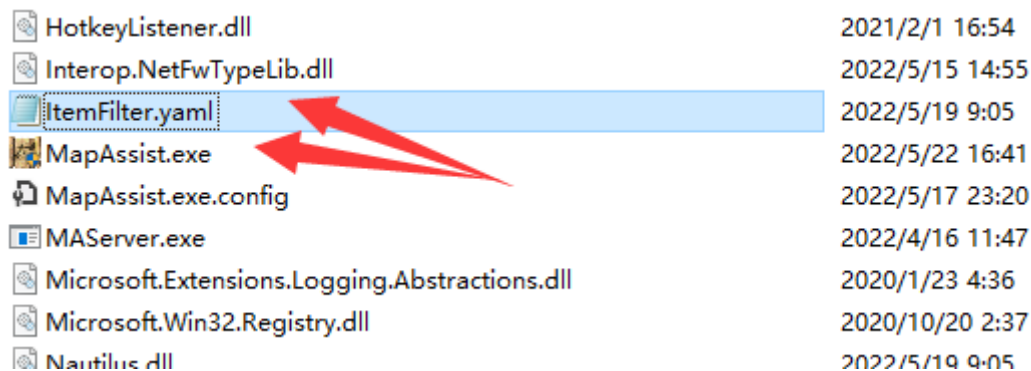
| | |
|---|---|
| HotkeyListener.dll | 2021/2/1 16:54 |
| Interop.NetFwTypeLib.dll | 2022/5/15 14:55 |
| ItemFilter.yaml | 2022/5/19 9:05 |
| MapAssist.exe | 2022/5/22 16:41 |
| MapAssist.exe.config | 2022/5/17 23:20 |
| MAServer.exe | 2022/4/16 11:47 |
| Microsoft.Extensions.Logging.Abstractions.dll | 2020/1/23 4:36 |
| Microsoft.Win32.Registry.dll | 2020/10/20 2:37 |
| Nautilus.dll | 2022/5/19 9:05 |